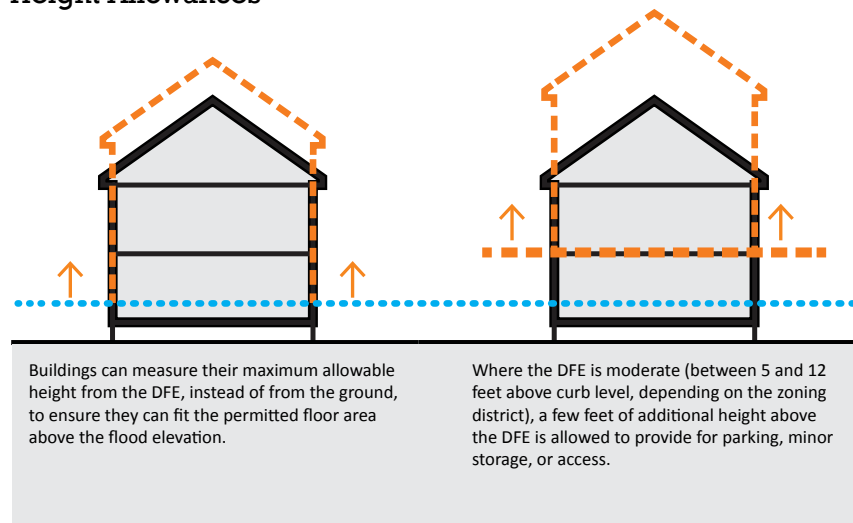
Height Allowances

Buildings can measure their maximum allowable height from the DFE, instead of from the ground, to ensure they can fit the permitted floor area above the flood elevation.

Where the DFE is moderate (between 5 and 12 feet above curb level, depending on the zoning district), a few feet of additional height above the DFE is allowed to provide for parking, minor storage, or access.